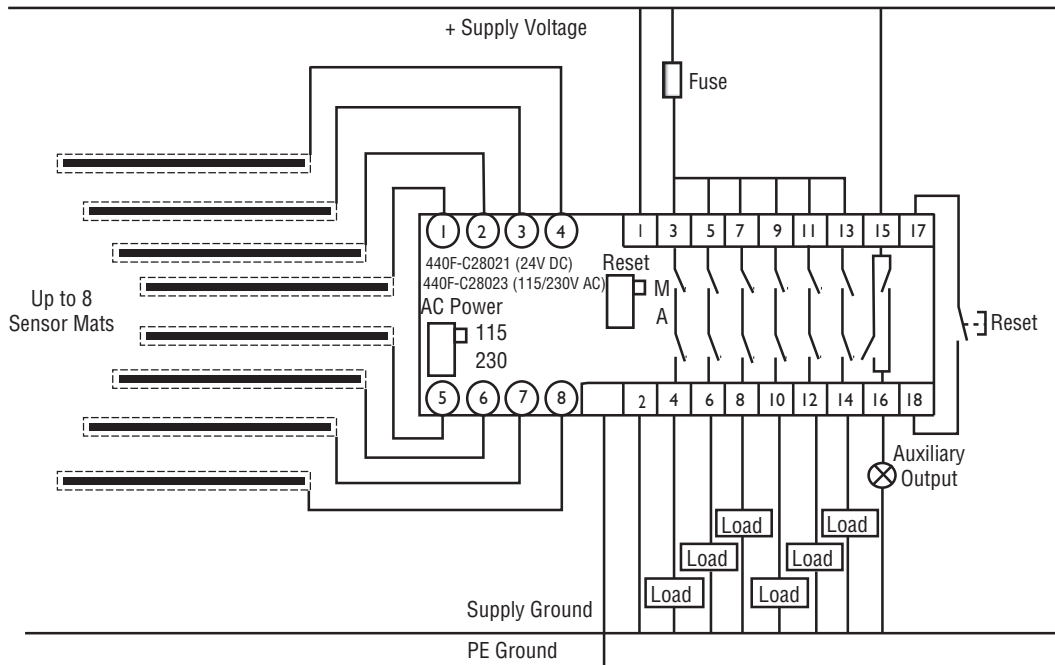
+ Supply Voltage

Fuse

Up to 8 Sensor Mats

1 2 3 4

440F-C28021 (24V DC)
440F-C28023 (115/230V AC)

AC Power
115
230

5 6 7 8

Reset
M
A

1 3 5 7 9 11 13 15 17

2 4 6 8 10 12 14 16 18

Reset

Auxiliary Output

Load
Load
Load
Load
Load
Load

Supply Ground

PE Ground